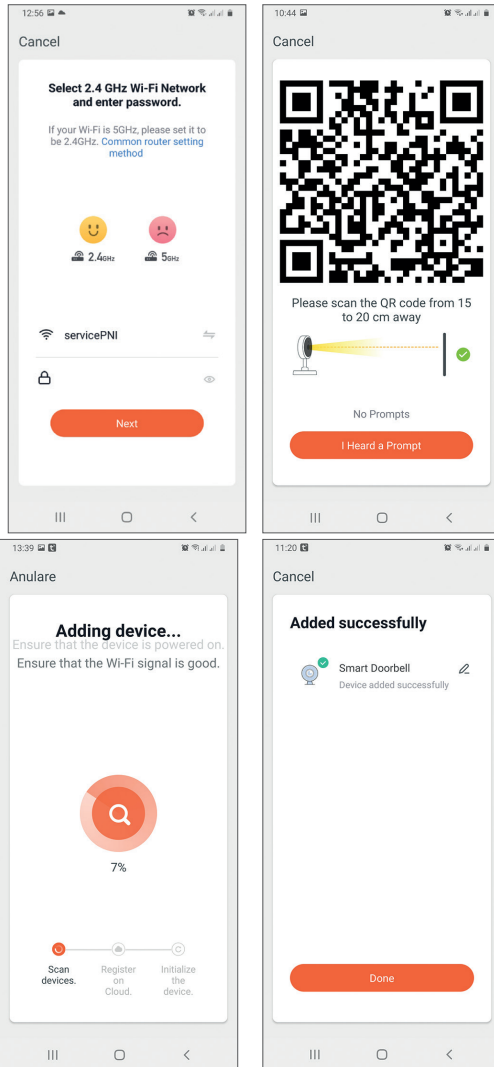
12:56

Cancel

Select 2.4 GHz Wi-Fi Network and enter password.

If your Wi-Fi is 5GHz, please set it to be 2.4GHz. Common router setting method

2.4GHz

5GHz

servicePNI

Next

10:44

Cancel

Please scan the QR code from 15 to 20 cm away

No Prompts

I Heard a Prompt

13:39

Anulare

Adding device...

Ensure that the device is powered on.

Ensure that the Wi-Fi signal is good.

7%

Scan devices.

Register on Cloud.

Initialize the device.

11:20

Cancel

Added successfully

Smart Doorbell

Device added successfully

Done